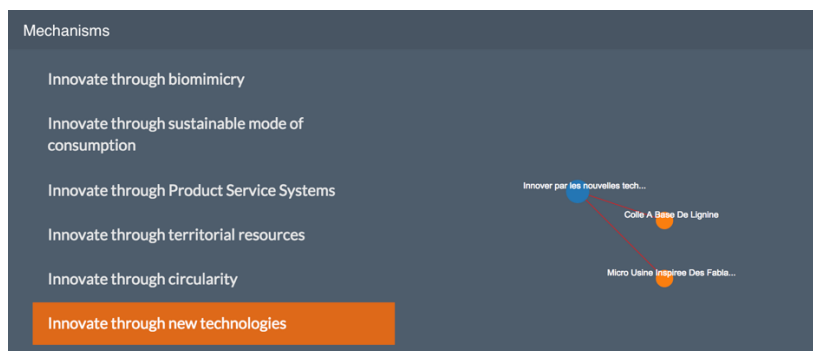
Mechanisms

Innovate through biomimicry

Innovate through sustainable mode of consumption

Innovate through Product Service Systems

Innovate through territorial resources

Innovate through circularity

Innovate through new technologies

Innover par les nouvelles tech...

Colle A Base De Lignine

Micro Usine Inspiree Des Fabla...